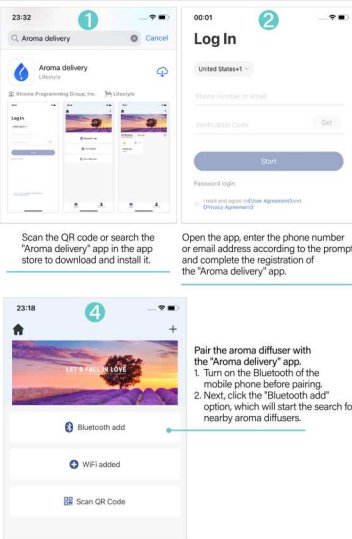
23:32

1

Aroma delivery

Cancel

Aroma delivery

Lifestyle

Xiroma Programming Group, Inc.

Lifestyle

Log In

00:01

2

Log In

United States+1

Phone number or email

Verification Code

Get

Start

Password login

I read and agree to [User Agreement] and [Privacy Agreement]

Scan the QR code or search the "Aroma delivery" app in the app store to download and install it.

Open the app, enter the phone number or email address according to the prompt and complete the registration of the "Aroma delivery" app.

23:18

4

+

LET'S FALL IN LOVE

Bluetooth add

WiFi added

Scan QR Code

Pair the aroma diffuser with the "Aroma delivery" app.
1. Turn on the Bluetooth of the mobile phone before pairing.
2. Next, click the "Bluetooth add" option, which will start the search for nearby aroma diffusers.